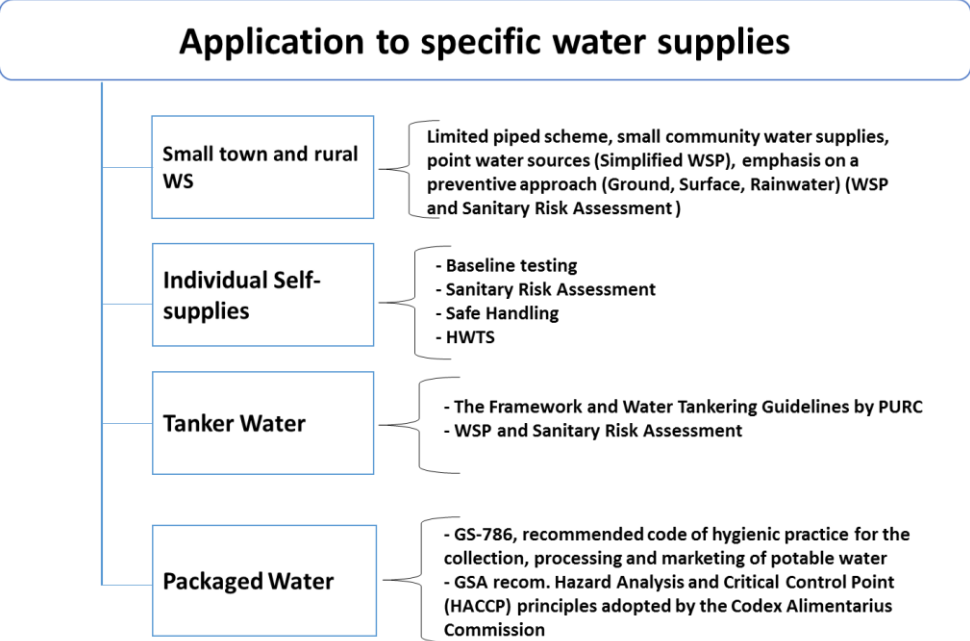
Application to specific water supplies

Small town and rural WS

Limited piped scheme, small community water supplies, point water sources (Simplified WSP), emphasis on a preventive approach (Ground, Surface, Rainwater) (WSP and Sanitary Risk Assessment )

Individual Self-supplies

- Baseline testing
- Sanitary Risk Assessment
- Safe Handling
- HWTS

Tanker Water

- The Framework and Water Tankering Guidelines by PURC
- WSP and Sanitary Risk Assessment

Packaged Water

- GS-786, recommended code of hygienic practice for the collection, processing and marketing of potable water
- GSA recom. Hazard Analysis and Critical Control Point (HACCP) principles adopted by the Codex Alimentarius Commission